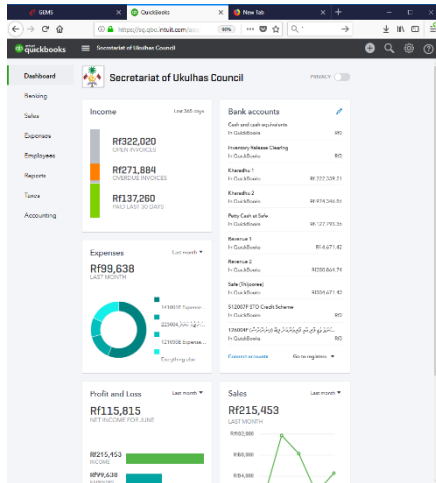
GEMS
QuickBooks
New Tab
https://qbo.intuit.com/a
90%
quickbooks
Secretariat of Ukulhas Council
Dashboard
Banking
Sales
Expenses
Employees
Reports
Taxes
Accounting
Secretariat of Ukulhas Council
PRIVACY
Income
Last 365 days
Rf322,020
OPEN INVOICES
Rf271,884
OVERDUE INVOICES
Rf137,260
PAID LAST 30 DAYS
Bank accounts
Cash and cash equivalents
In QuickBooks
RO
Inventory Release Clearing
In QuickBooks
RO
Kharadhu 1
In QuickBooks
Rf 222,339.21
Kharadhu 2
In QuickBooks
Rf 474,346.86
Petty Cash at Safe
In QuickBooks
Rf 127,793.36
Revenue 1
In QuickBooks
Rf 4,671.42
Revenue 2
In QuickBooks
Rf200,864.74
Safe (Shipome)
In QuickBooks
Rf304,671.42
512007F STO Credit Scheme
In QuickBooks
RO
126004F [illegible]
In QuickBooks
RO
Connect accounts
Go to registers
Expenses
Last month
Rf99,638
LAST MONTH
141006 Expense
225004 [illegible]
121000 Expense
Everything else
Profit and Loss
Last month
Rf115,815
NET INCOME FOR JUNE
Rf215,453
INCOME
Rf99,638
EXPENSES
Sales
Last month
Rf215,453
LAST MONTH
Rf50,000
Rf40,000
Rf0,000